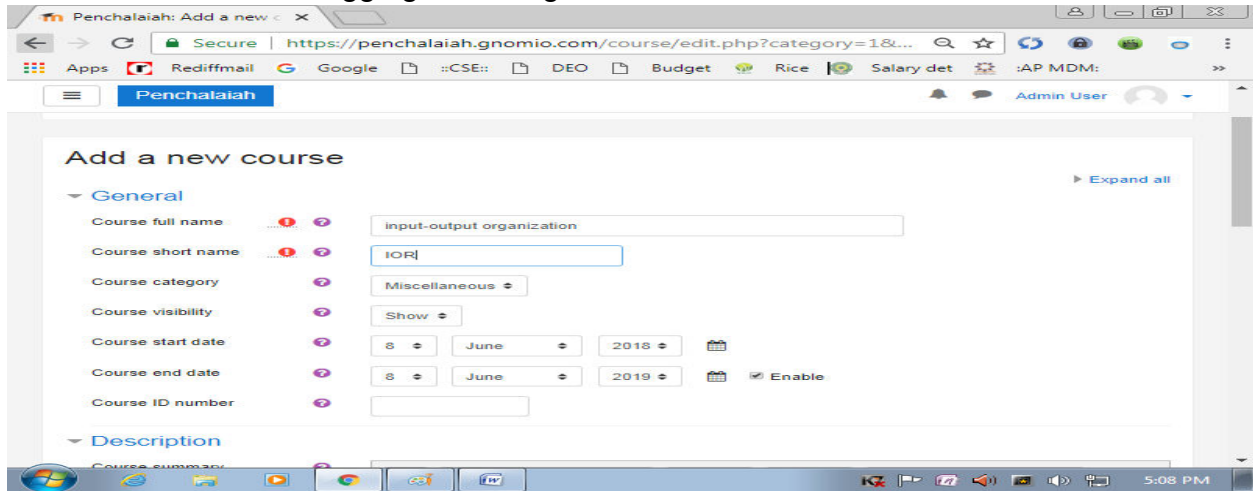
Penchalaiah: Add a new c ×

← → C Secure | https://penchalaiah.gnomio.com/course/edit.php?category=1&...

Apps Rediffmail Google ::CSE:: DEO Budget Rice Salary det :AP MDM: »

Penchalaiah

Admin User

Add a new course

▼ General

▸ Expand all

Course full name input-output organization

Course short name IOR

Course category Miscellaneous

Course visibility Show

Course start date 8 June 2018

Course end date 8 June 2019 Enable

Course ID number

▼ Description

Course summary

5:08 PM